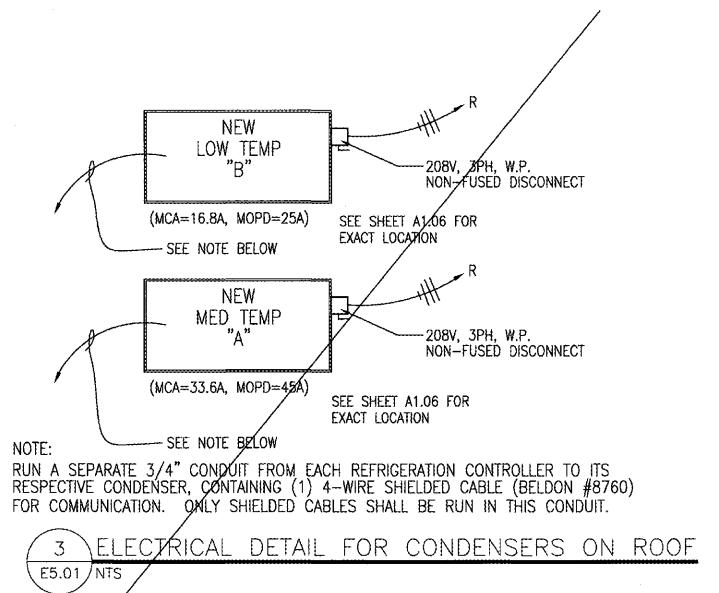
NEW
LOW TEMP
"B"

R

208V, 3PH, W.P.
NON-FUSED DISCONNECT

(MCA=16.8A, MOPD=25A)

SEE SHEET A1.06 FOR EXACT LOCATION

SEE NOTE BELOW

NEW
MED TEMP
"A"

R

208V, 3PH, W.P.
NON-FUSED DISCONNECT

(MCA=33.6A, MOPD=45A)

SEE SHEET A1.06 FOR EXACT LOCATION

SEE NOTE BELOW

NOTE:
RUN A SEPARATE 3/4" CONDUIT FROM EACH REFRIGERATION CONTROLLER TO ITS RESPECTIVE CONDENSER, CONTAINING (1) 4-WIRE SHIELDED CABLE (BELDON #8760) FOR COMMUNICATION. ONLY SHIELDED CABLES SHALL BE RUN IN THIS CONDUIT.

3
E5.01
ELECTRICAL DETAIL FOR CONDENSERS ON ROOF
NTS